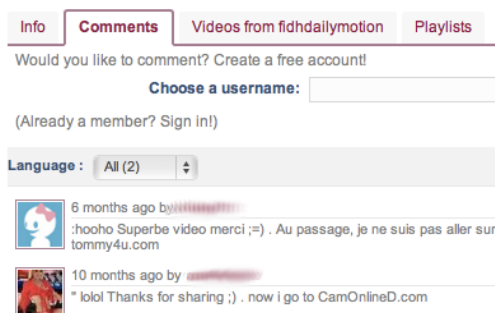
Info | Comments | Videos from fidhdailymotion | Playlists

Would you like to comment? Create a free account!

Choose a username:

(Already a member? Sign in!)

Language : All (2)

6 months ago by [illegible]
:hooho Superbe video merci ;=) . Au passage, je ne suis pas aller sur tommy4u.com

10 months ago by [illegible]
" lolol Thanks for sharing ;) . now i go to CamOnlineD.com